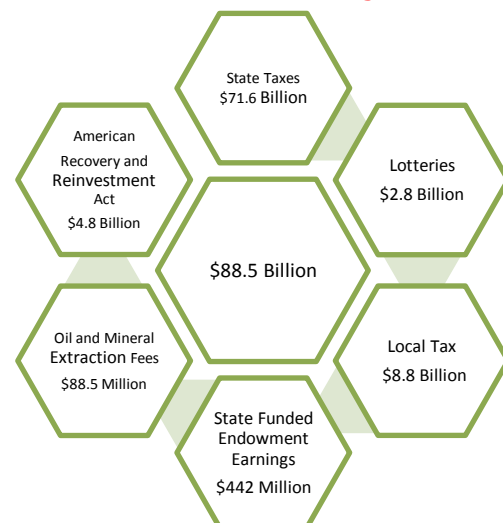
State Taxes
$71.6 Billion

Lotteries
$2.8 Billion

Local Tax
$8.8 Billion

State Funded Endowment Earnings
$442 Million

Oil and Mineral Extraction Fees
$88.5 Million

American Recovery and Reinvestment Act
$4.8 Billion

$88.5 Billion